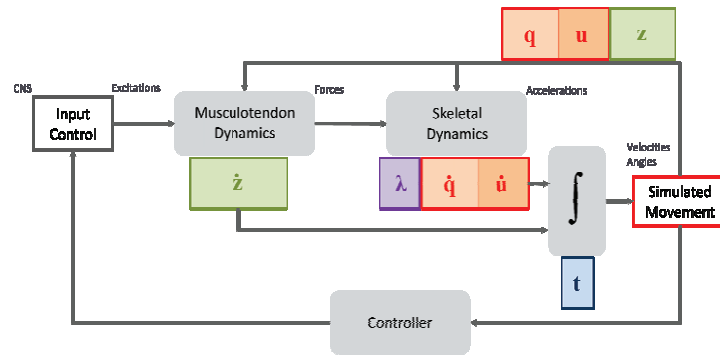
q u z

CNS

Excitations

Input Control

Musculotendon Dynamics

Forces

Skeletal Dynamics

Accelerations

$\dot{z}$

$\lambda$ $\dot{q}$ $\dot{u}$

$\int$

Velocities Angles

Simulated Movement

t

Controller